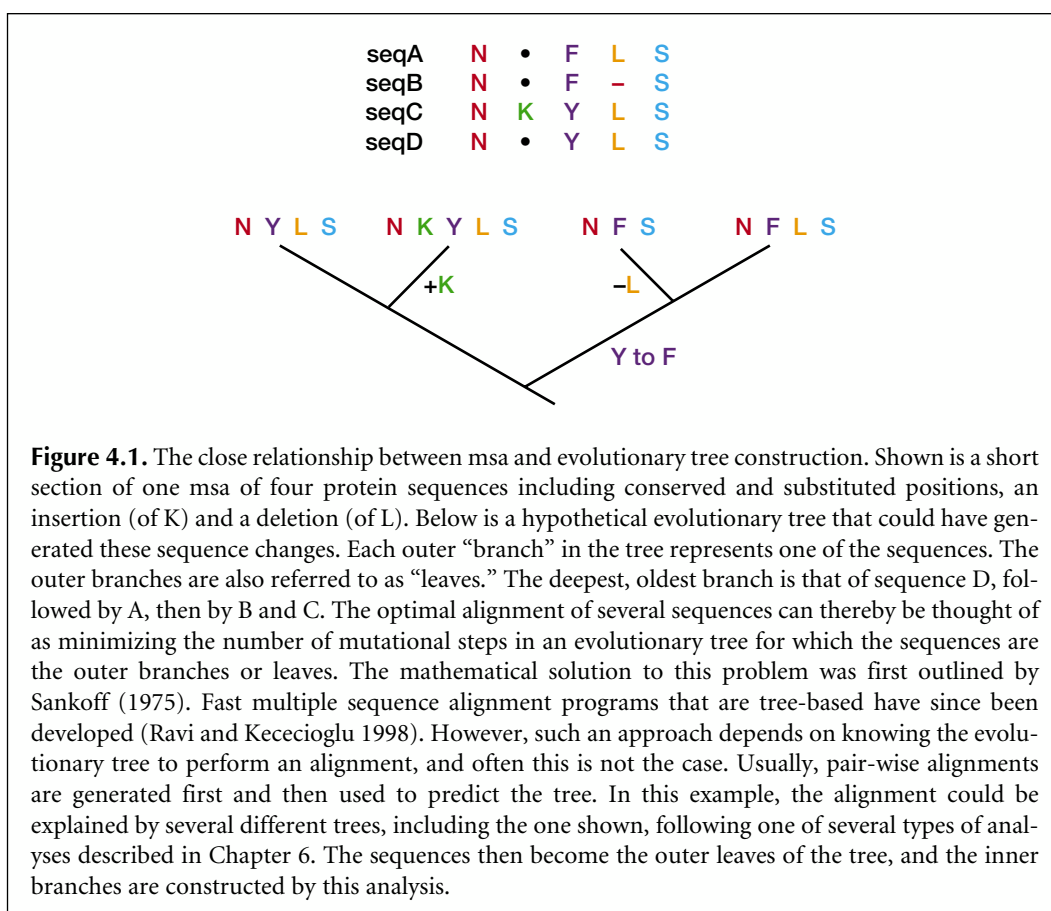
seqA N • F L S
seqB N • F – S
seqC N K Y L S
seqD N • Y L S

N Y L S   N K Y L S   N F S   N F L S

+K   –L

Y to F

**Figure 4.1.** The close relationship between msa and evolutionary tree construction. Shown is a short section of one msa of four protein sequences including conserved and substituted positions, an insertion (of K) and a deletion (of L). Below is a hypothetical evolutionary tree that could have generated these sequence changes. Each outer "branch" in the tree represents one of the sequences. The outer branches are also referred to as "leaves." The deepest, oldest branch is that of sequence D, followed by A, then by B and C. The optimal alignment of several sequences can thereby be thought of as minimizing the number of mutational steps in an evolutionary tree for which the sequences are the outer branches or leaves. The mathematical solution to this problem was first outlined by Sankoff (1975). Fast multiple sequence alignment programs that are tree-based have since been developed (Ravi and Kececioglu 1998). However, such an approach depends on knowing the evolutionary tree to perform an alignment, and often this is not the case. Usually, pair-wise alignments are generated first and then used to predict the tree. In this example, the alignment could be explained by several different trees, including the one shown, following one of several types of analyses described in Chapter 6. The sequences then become the outer leaves of the tree, and the inner branches are constructed by this analysis.